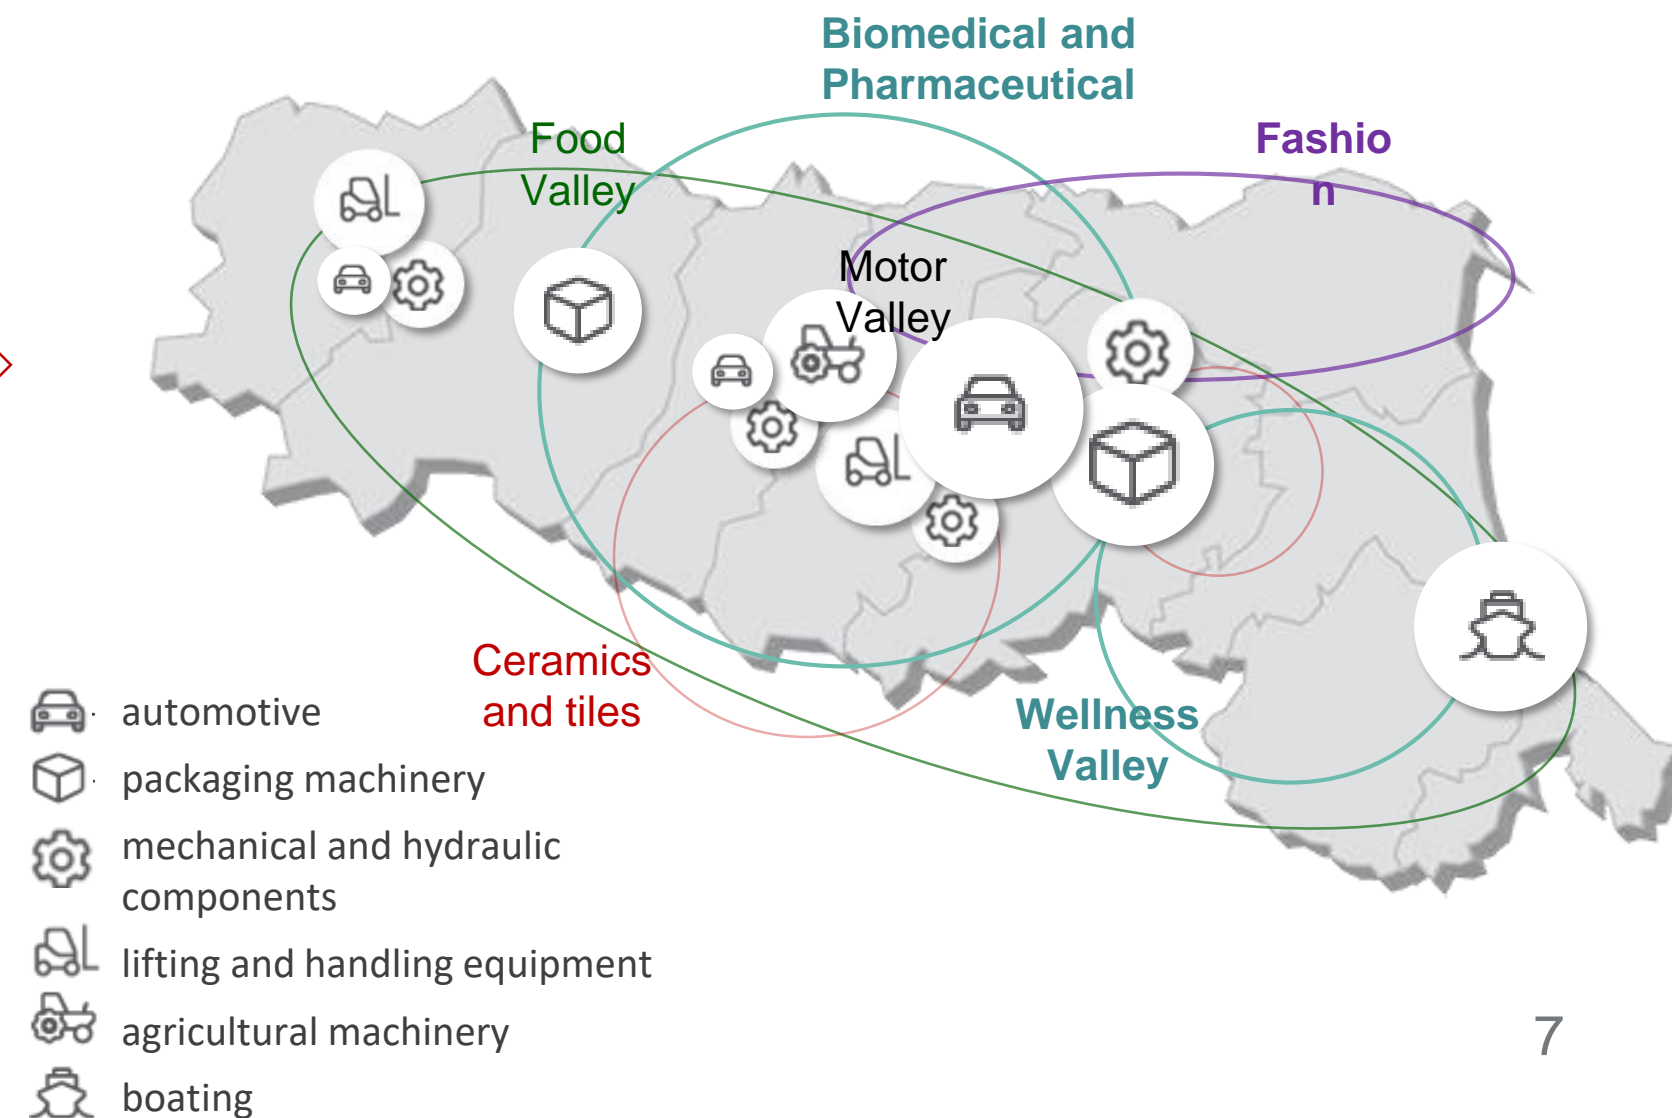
Biomedical and Pharmaceutical

Food Valley

Fashio n

Motor Valley

Ceramics and tiles

Wellness Valley

automotive

packaging machinery

mechanical and hydraulic components

lifting and handling equipment

agricultural machinery

boating

7